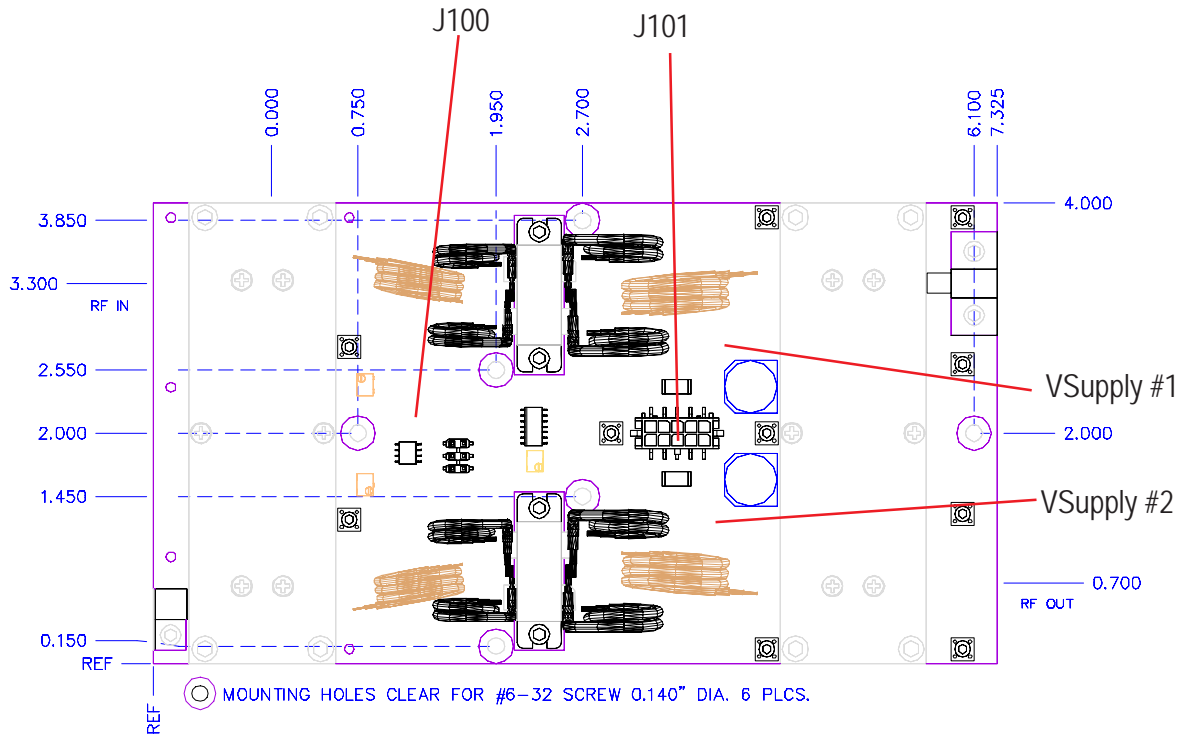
J100

J101

0.000

0.750

1.950

2.700

6.100

7.325

4.000

3.850

3.300

RF IN

2.550

2.000

1.450

0.150

REF

REF

VSupply #1

2.000

VSupply #2

0.700

RF OUT

MOUNTING HOLES CLEAR FOR #6-32 SCREW 0.140" DIA. 6 PLCS.